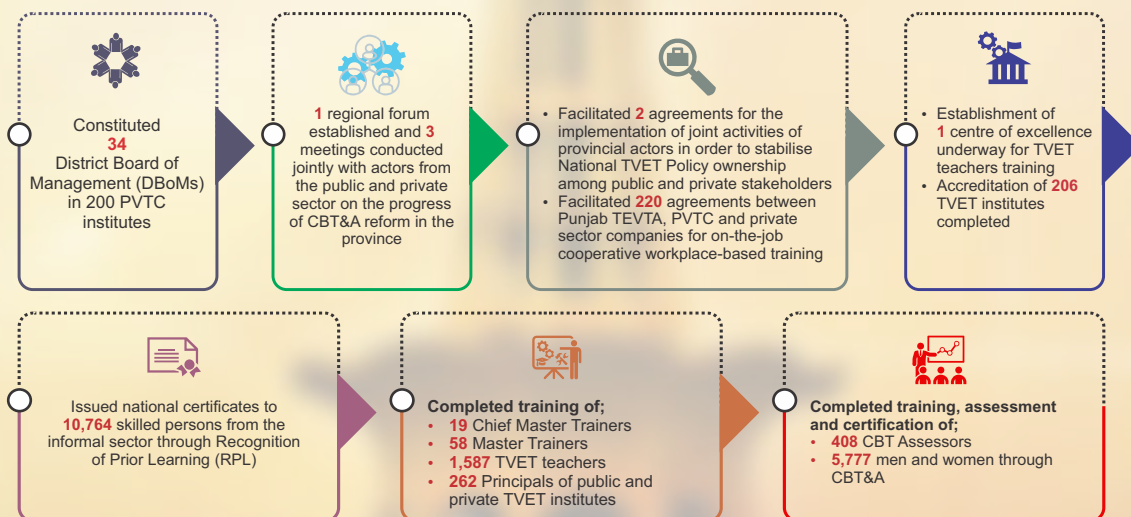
Constituted
34
District Board of Management (DBoMs) in 200 PVTC institutes

1 regional forum established and 3 meetings conducted jointly with actors from the public and private sector on the progress of CBT&A reform in the province

- Facilitated 2 agreements for the implementation of joint activities of provincial actors in order to stabilise National TVET Policy ownership among public and private stakeholders
- Facilitated 220 agreements between Punjab TEVTA, PVTC and private sector companies for on-the-job cooperative workplace-based training

- Establishment of 1 centre of excellence underway for TVET teachers training
- Accreditation of 206 TVET institutes completed

Issued national certificates to 10,764 skilled persons from the informal sector through Recognition of Prior Learning (RPL)

Completed training of;
- 19 Chief Master Trainers
- 58 Master Trainers
- 1,587 TVET teachers
- 262 Principals of public and private TVET institutes

Completed training, assessment and certification of;
- 408 CBT Assessors
- 5,777 men and women through CBT&A